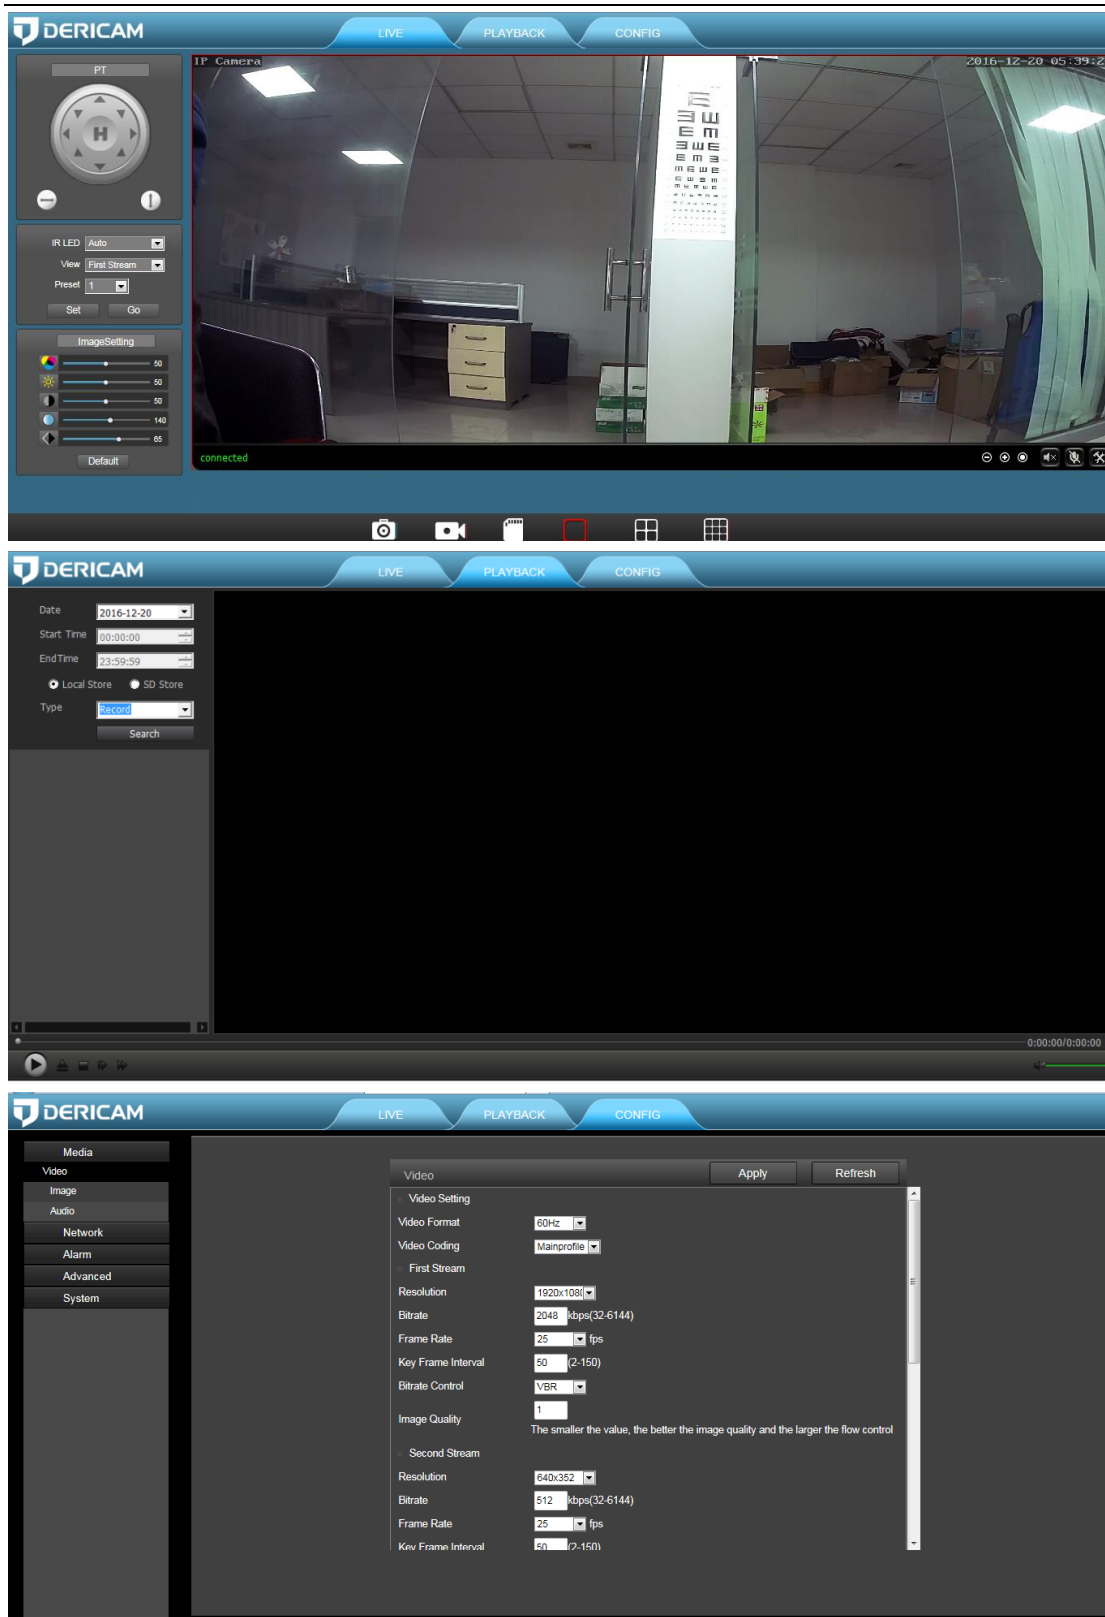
DERICAM
LIVE PLAYBACK CONFIG

PT
H

IR LED Auto
View First Stream
Preset 1
Set Go

ImageSetting
50
50
50
140
65
Default

IP Camera
2016-12-20 05:39:2
connected

DERICAM
LIVE PLAYBACK CONFIG

Date 2016-12-20
Start Time 00:00:00
EndTime 23:59:59
Local Store SD Store
Type Record
Search

0:00:00/0:00:00

DERICAM
LIVE PLAYBACK CONFIG

Media
Video
Image
Audio
Network
Alarm
Advanced
System

Video
Apply
Refresh
Video Setting
Video Format 60Hz
Video Coding Mainprofile
First Stream
Resolution 1920x1080
Bitrate 2048 kbps(32-6144)
Frame Rate 25 fps
Key Frame Interval 50 (2-150)
Bitrate Control VBR
Image Quality 1
The smaller the value, the better the image quality and the larger the flow control
Second Stream
Resolution 640x352
Bitrate 512 kbps(32-6144)
Frame Rate 25 fps
Key Frame Interval 50 (2-150)